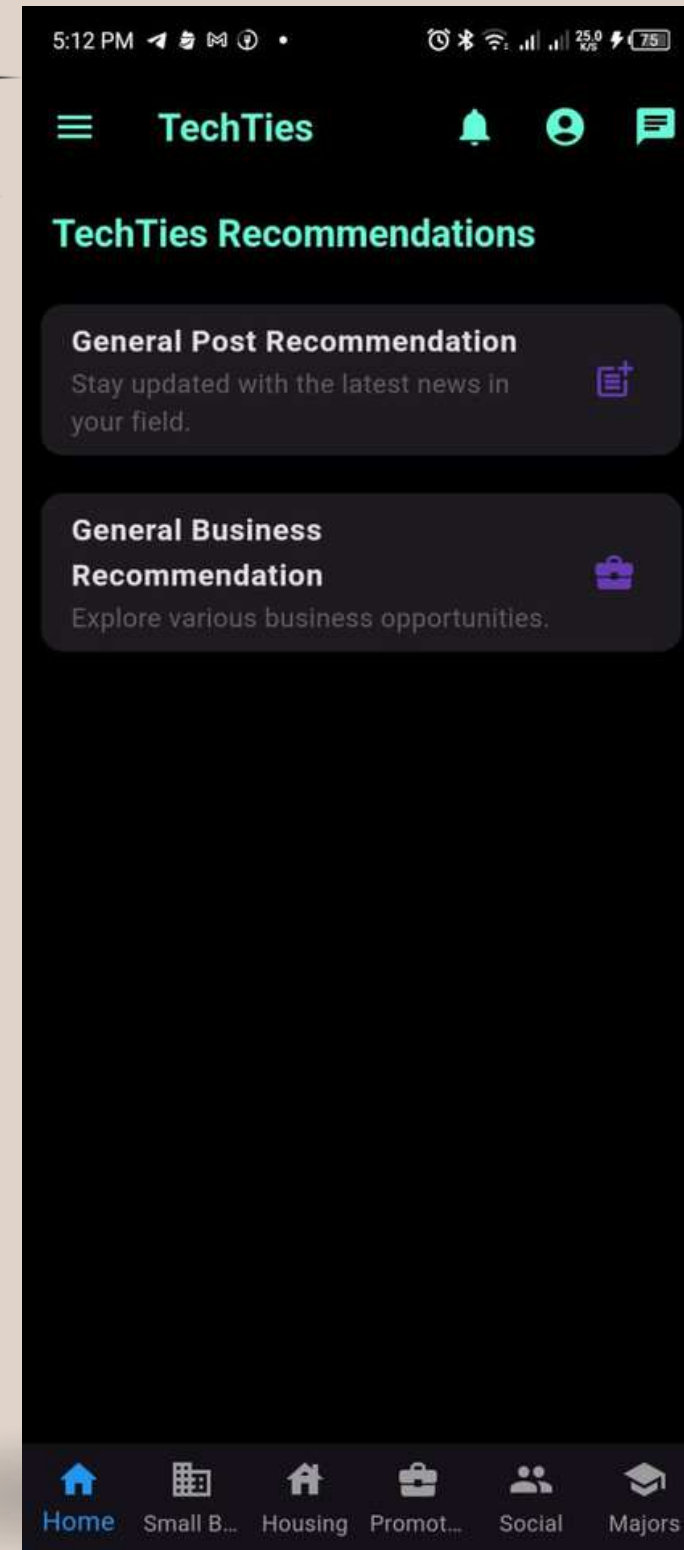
5:12 PM

25.0 K/S 75

TechTies

TechTies Recommendations

General Post Recommendation
Stay updated with the latest news in your field.

General Business Recommendation
Explore various business opportunities.

Home Small B... Housing Promot... Social Majors